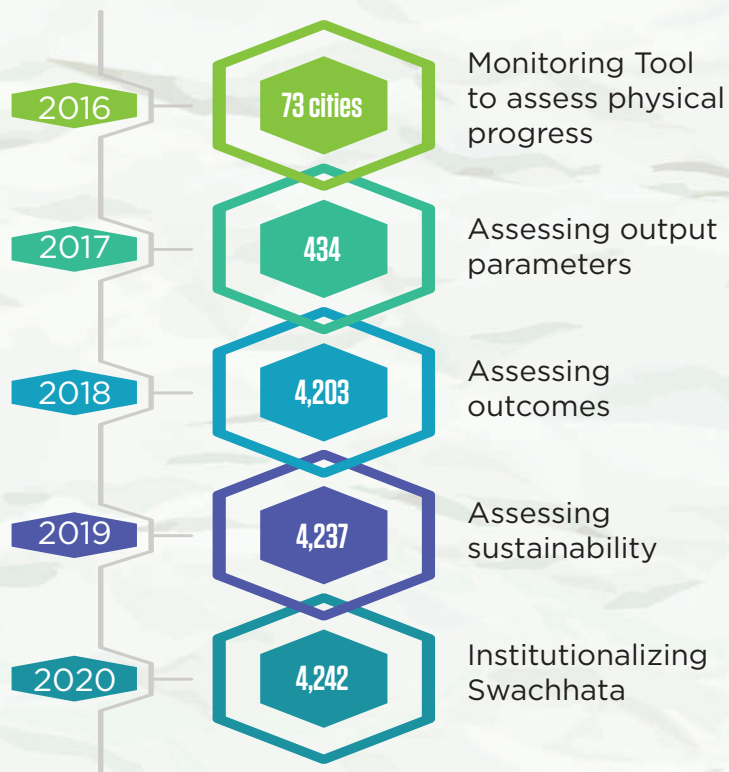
2016

73 cities

Monitoring Tool to assess physical progress

2017

434

Assessing output parameters

2018

4,203

Assessing outcomes

2019

4,237

Assessing sustainability

2020

4,242

Institutionalizing Swachhata